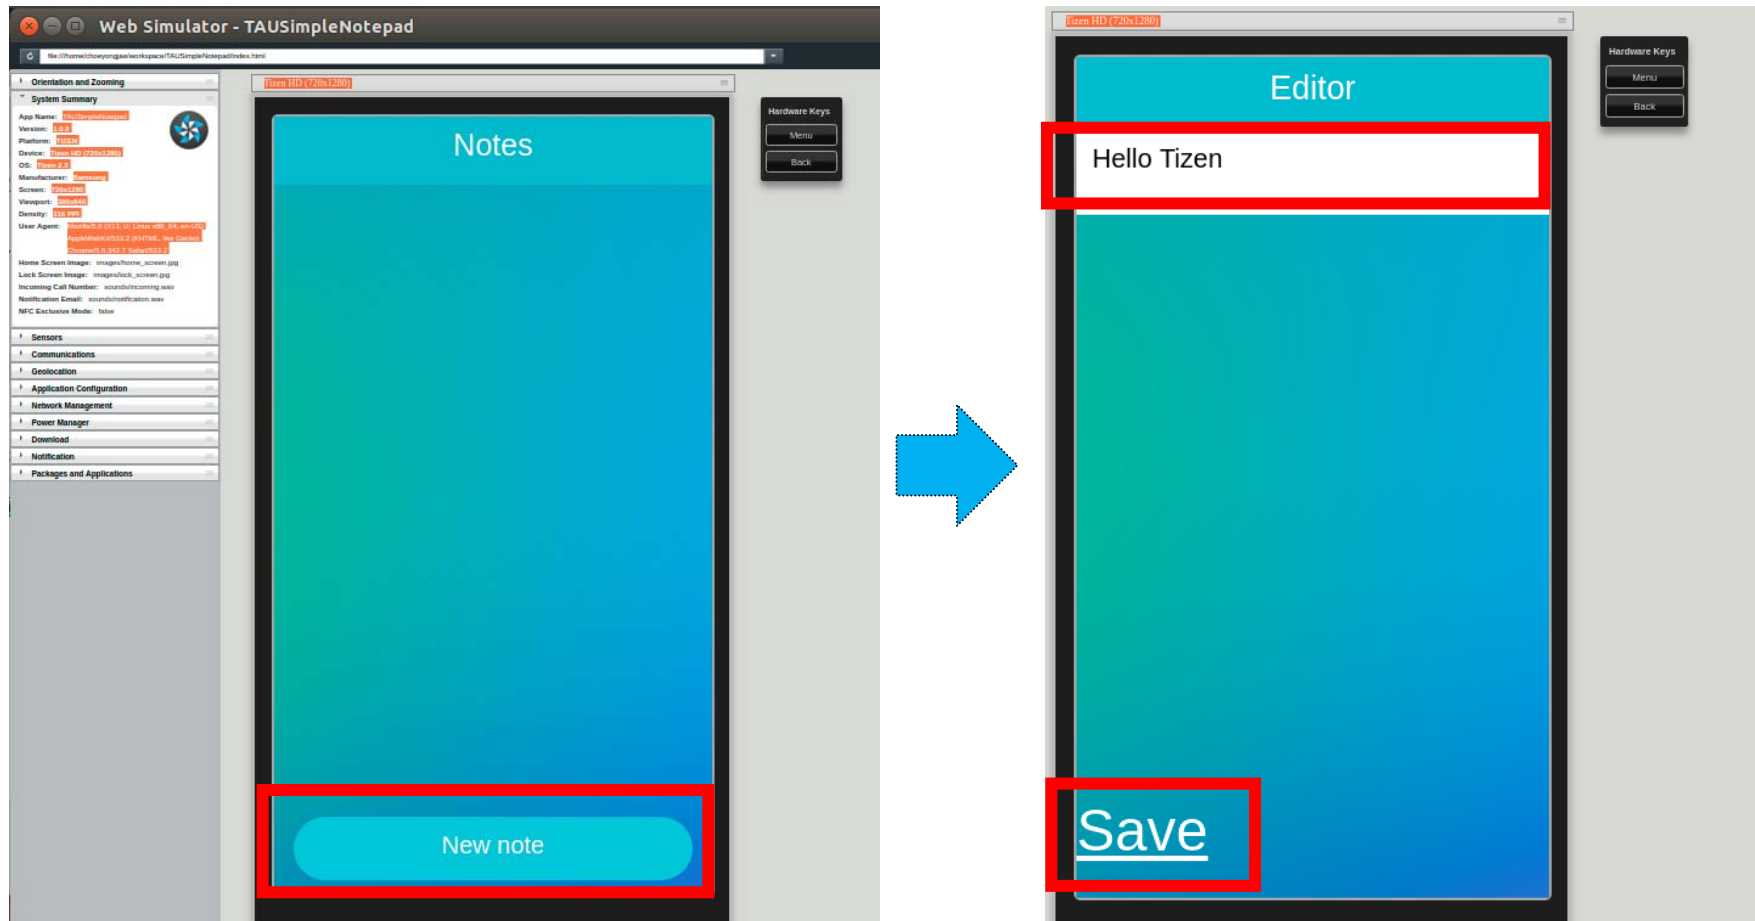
Web Simulator - TAUSimpleNotepad

file:///home/choeyongjae/workspace/TAUSimpleNotepad/index.html

Orientation and Zooming

System Summary

App Name: TAUSimpleNotepad
Version: 1.0.0
Platform: TIZEN
Device: Tizen HD (720x1280)
OS: Tizen 2.3
Manufacturer: Samsung
Screen: 720x1280
Viewport: 360x640
Density: 316 PPI
User Agent: Mozilla/5.0 (X11; U; Linux x86_64; en-US) AppleWebKit/533.2 (KHTML, like Gecko) Chrome/5.0.342.7 Safari/533.2

Home Screen Image: images/home_screen.jpg
Lock Screen Image: images/lock_screen.jpg
Incoming Call Number: sounds/incoming.wav
Notification Email: sounds/notification.wav
NFC Exclusive Mode: false

Sensors
Communications
Geolocation
Application Configuration
Network Management
Power Manager
Download
Notification
Packages and Applications

Tizen HD (720x1280)

Notes

New note

Hardware Keys
Menu
Back

Tizen HD (720x1280)

Editor

Hello Tizen

Save

Hardware Keys
Menu
Back